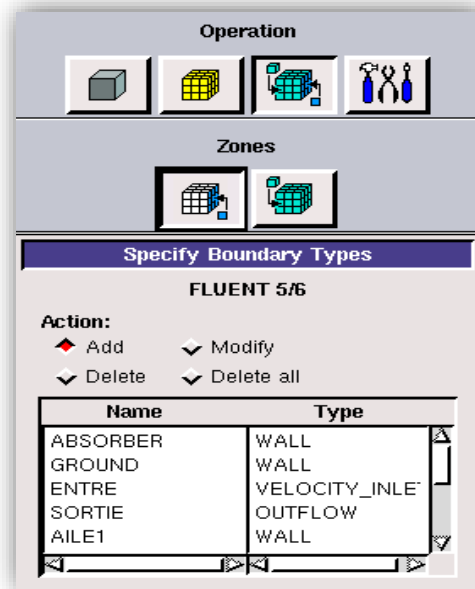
Operation

Zones

Specify Boundary Types

FLUENT 5/6

Action:

Add

Modify

Delete

Delete all

| Name | Type |
|---|---|
| ABSORBER | WALL |
| GROUND | WALL |
| ENTRE | VELOCITY_INLE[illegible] |
| SORTIE | OUTFLOW |
| AILE1 | WALL |